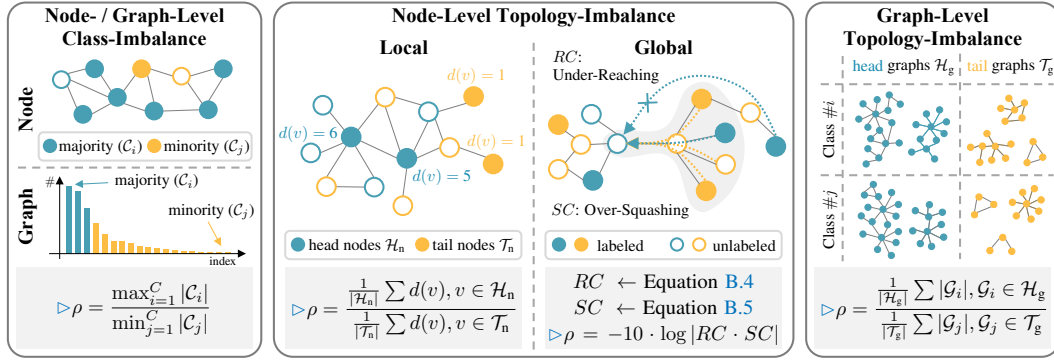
Node- / Graph-Level Class-Imbalance

Node

majority ($\mathcal{C}_i$) minority ($\mathcal{C}_j$)

Graph

#

majority ($\mathcal{C}_i$)

minority ($\mathcal{C}_j$)

index

$\triangleright \rho = \frac{\max_{i=1}^{C} |\mathcal{C}_i|}{\min_{j=1}^{C} |\mathcal{C}_j|}$

Node-Level Topology-Imbalance

Local

$d(v) = 1$

$d(v) = 6$

$d(v) = 1$

$d(v) = 5$

head nodes $\mathcal{H}_n$ tail nodes $\mathcal{T}_n$

$\triangleright \rho = \frac{\frac{1}{|\mathcal{H}_n|} \sum d(v), v \in \mathcal{H}_n}{\frac{1}{|\mathcal{T}_n|} \sum d(v), v \in \mathcal{T}_n}$

Global

$RC$: Under-Reaching

$SC$: Over-Squashing

labeled unlabeled

$RC$ $\leftarrow$ Equation B.4

$SC$ $\leftarrow$ Equation B.5

$\triangleright \rho = -10 \cdot \log |RC \cdot SC|$

Graph-Level Topology-Imbalance

head graphs $\mathcal{H}_g$ tail graphs $\mathcal{T}_g$

Class #$i$

Class #$j$

$\triangleright \rho = \frac{\frac{1}{|\mathcal{H}_g|} \sum |\mathcal{G}_i|, \mathcal{G}_i \in \mathcal{H}_g}{\frac{1}{|\mathcal{T}_g|} \sum |\mathcal{G}_j|, \mathcal{G}_j \in \mathcal{T}_g}$